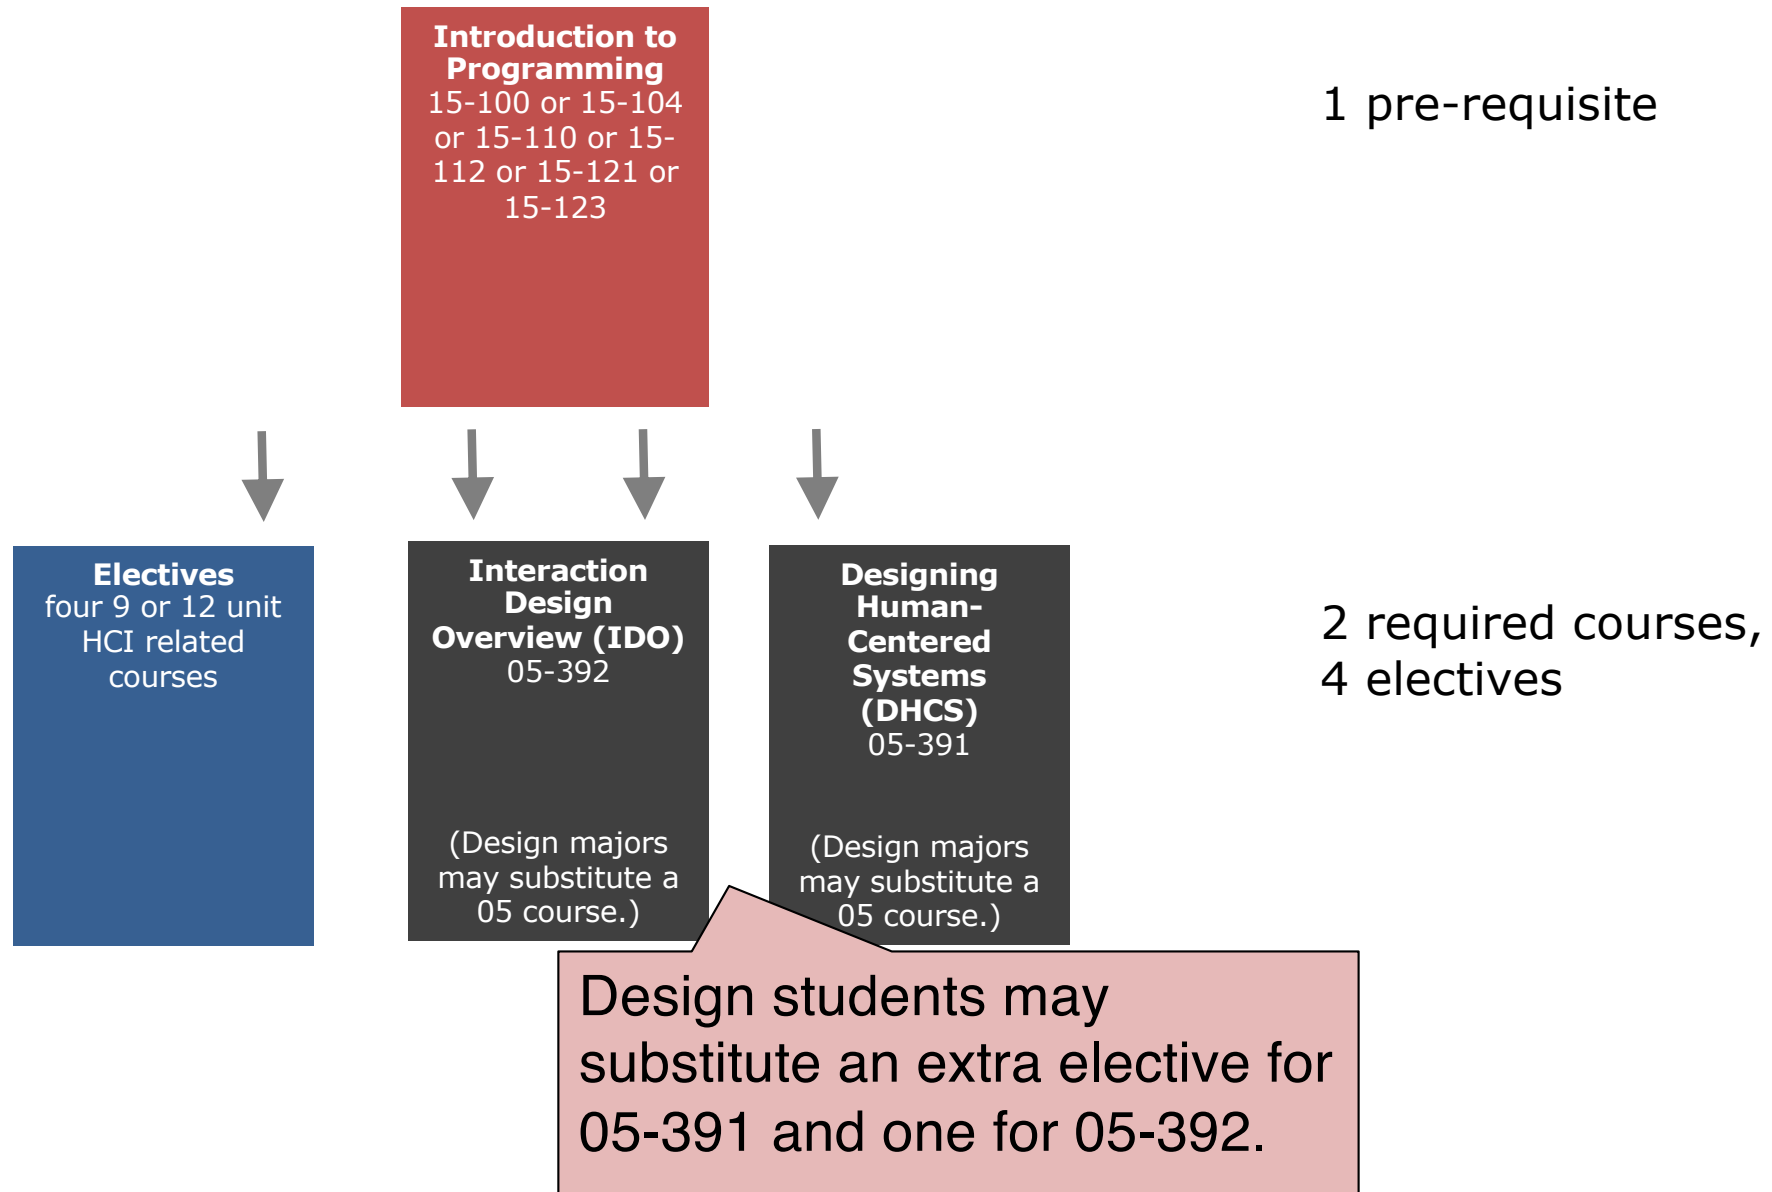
Introduction to Programming
15-100 or 15-104 or 15-110 or 15-112 or 15-121 or 15-123

1 pre-requisite

Electives
four 9 or 12 unit HCI related courses

Interaction Design Overview (IDO)
05-392

(Design majors may substitute a 05 course.)

Designing Human-Centered Systems (DHCS)
05-391

(Design majors may substitute a 05 course.)

2 required courses, 4 electives

Design students may substitute an extra elective for 05-391 and one for 05-392.